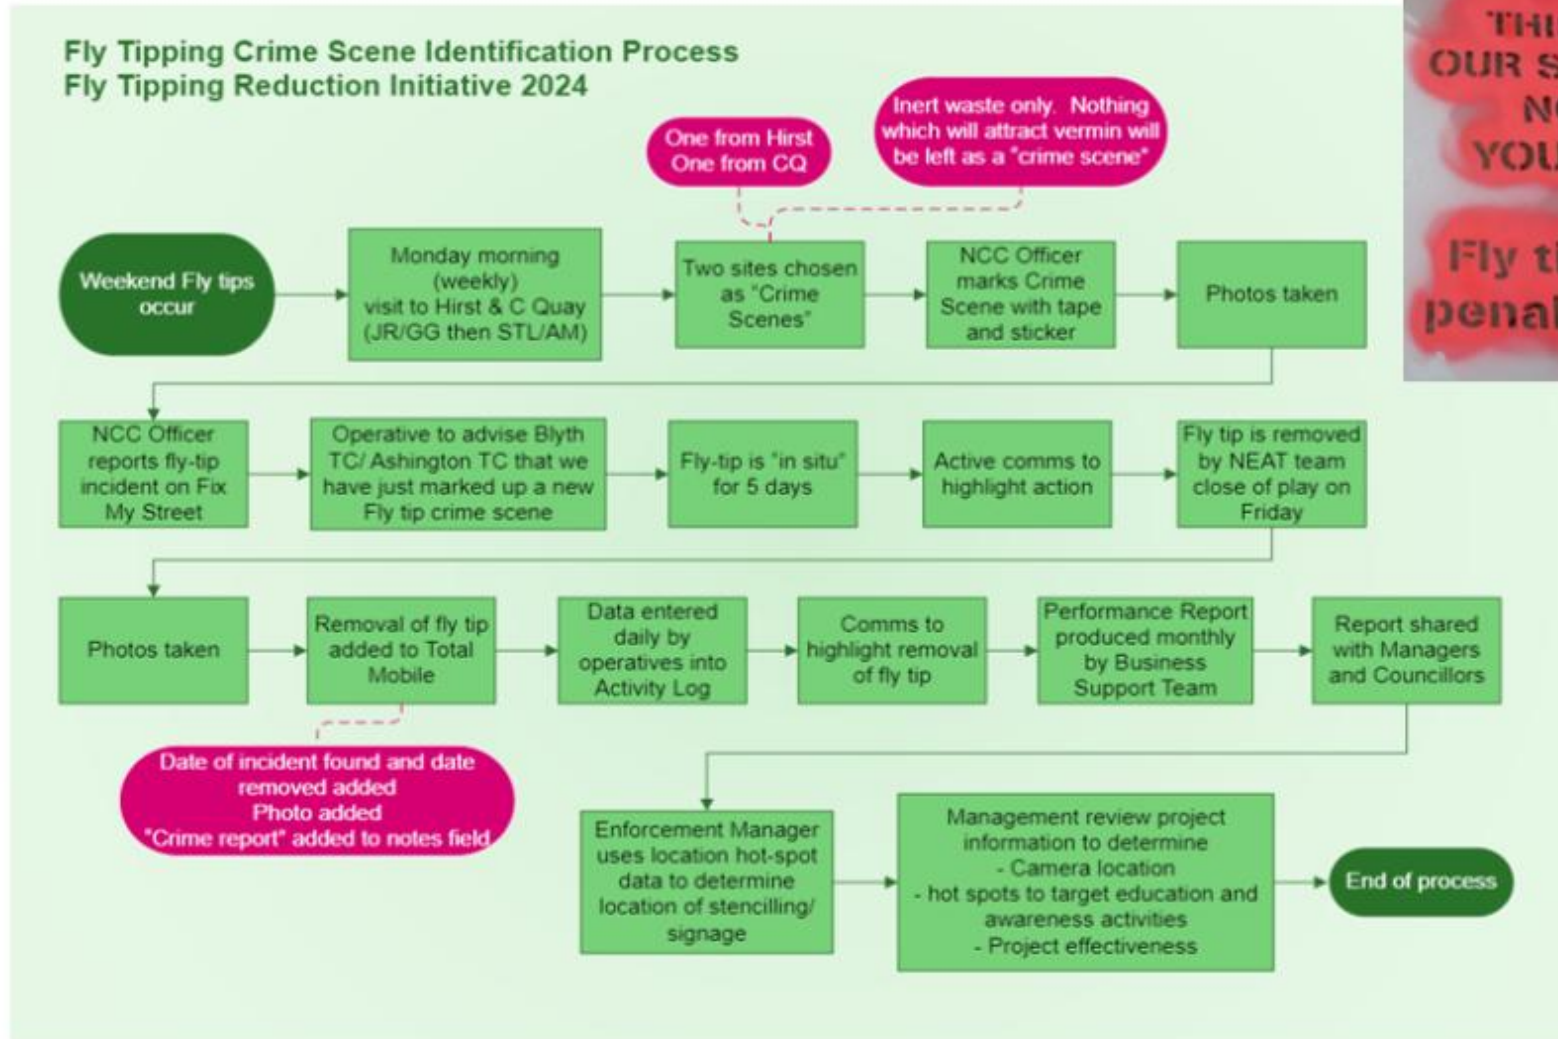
Fly Tipping Crime Scene Identification Process
Fly Tipping Reduction Initiative 2024

One from Hirst
One from CQ

Inert waste only. Nothing which will attract vermin will be left as a "crime scene"

Weekend Fly tips occur

Monday morning (weekly) visit to Hirst & C Quay (JR/GG then STL/AM)

Two sites chosen as "Crime Scenes"

NCC Officer marks Crime Scene with tape and sticker

Photos taken

NCC Officer reports fly-tip incident on Fix My Street

Operative to advise Blyth TC/ Ashington TC that we have just marked up a new Fly tip crime scene

Fly-tip is "in situ" for 5 days

Active comms to highlight action

Fly tip is removed by NEAT team close of play on Friday

Photos taken

Removal of fly tip added to Total Mobile

Data entered daily by operatives into Activity Log

Comms to highlight removal of fly tip

Performance Report produced monthly by Business Support Team

Report shared with Managers and Councillors

Date of incident found and date removed added
Photo added
"Crime report" added to notes field

Enforcement Manager uses location hot-spot data to determine location of stencilling/ signage

Management review project information to determine
- Camera location
- hot spots to target education and awareness activities
- Project effectiveness

End of process

THI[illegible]
OUR S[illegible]
N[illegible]
YOU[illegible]

Fly t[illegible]
pena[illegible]